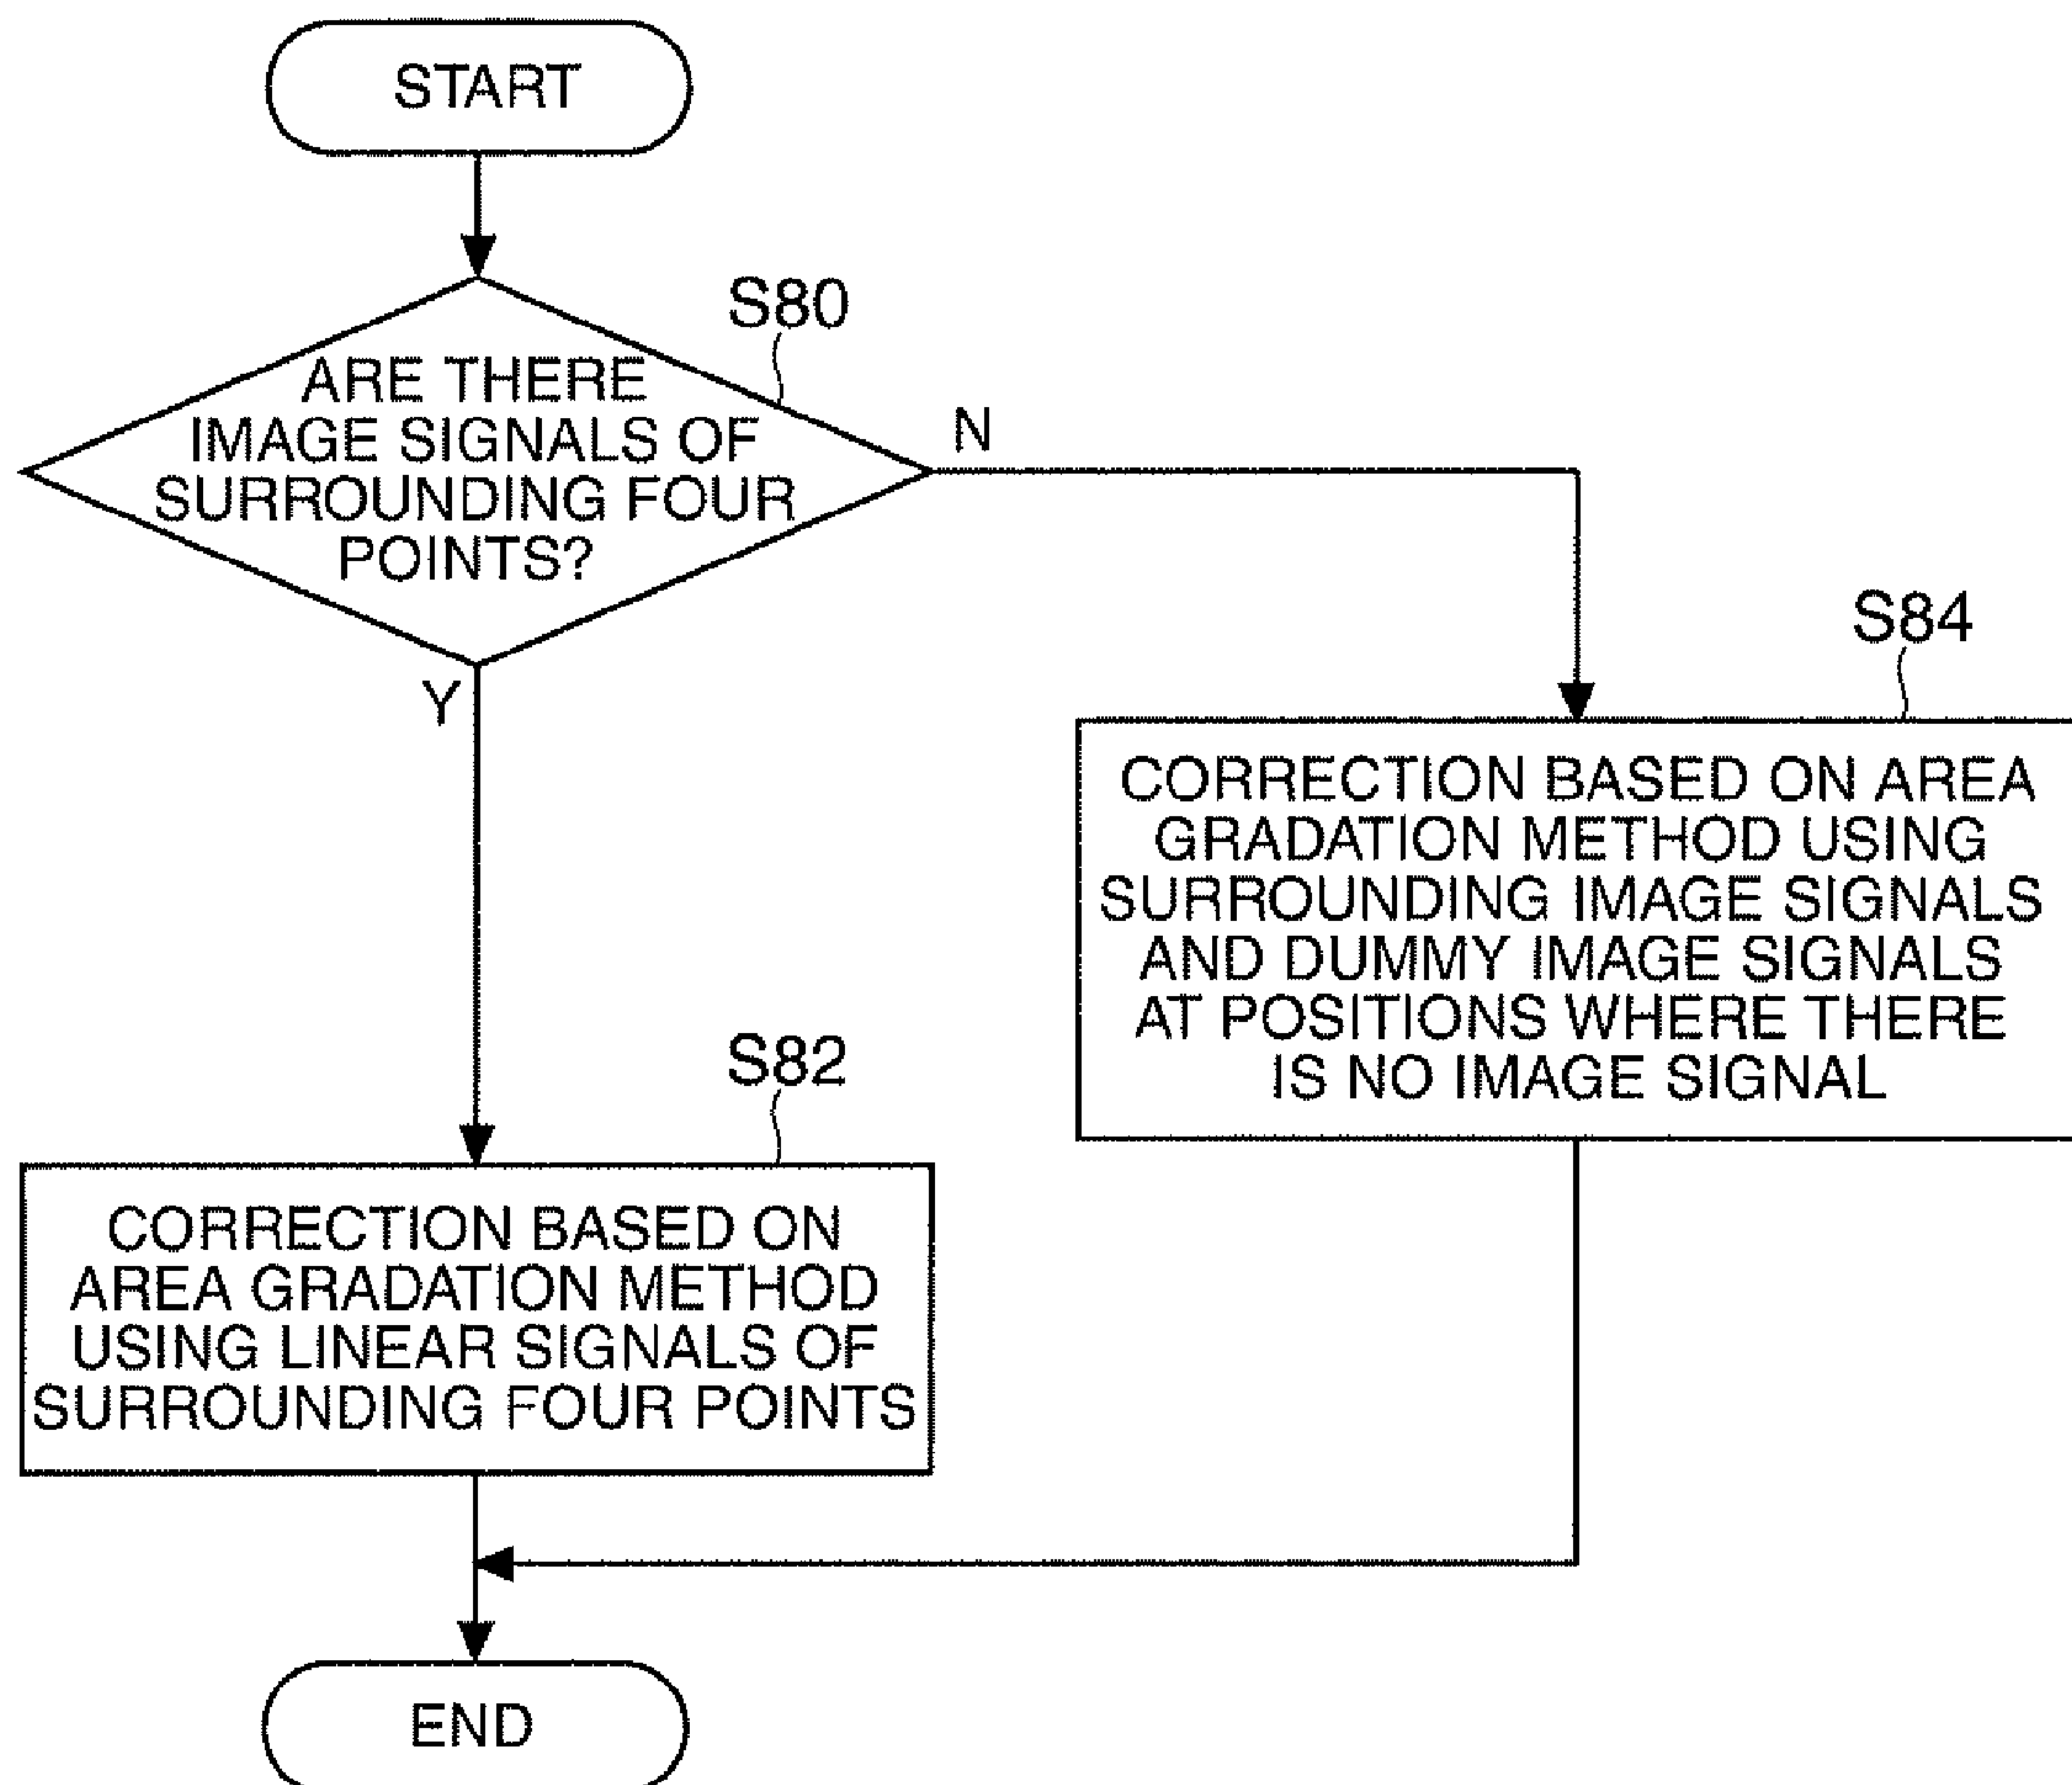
START

S80

ARE THERE IMAGE SIGNALS OF SURROUNDING FOUR POINTS?

N

Y

S84

CORRECTION BASED ON AREA GRADATION METHOD USING SURROUNDING IMAGE SIGNALS AND DUMMY IMAGE SIGNALS AT POSITIONS WHERE THERE IS NO IMAGE SIGNAL

S82

CORRECTION BASED ON AREA GRADATION METHOD USING LINEAR SIGNALS OF SURROUNDING FOUR POINTS

END